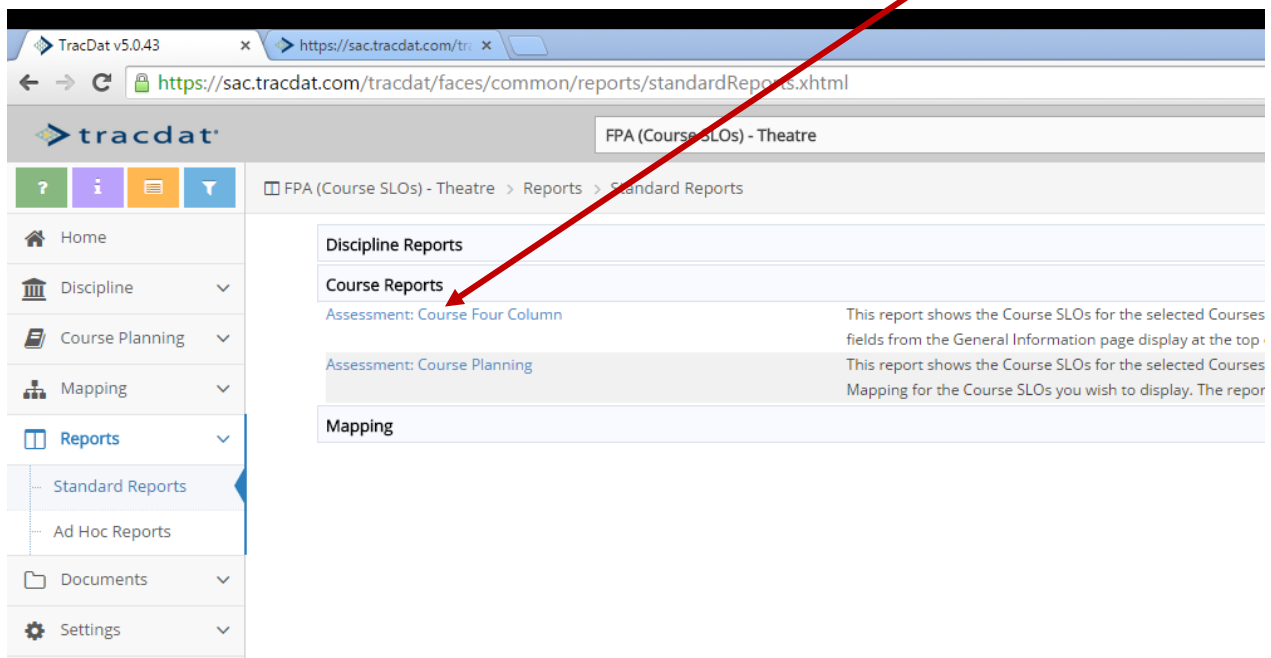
TracDat v5.0.43 ×
https://sac.tracdat.com/tra ×

https://sac.tracdat.com/tracdat/faces/common/reports/standardReports.xhtml

tracdat

FPA (Course SLOs) - Theatre

? i

Home
Discipline
Course Planning
Mapping
Reports
Standard Reports
Ad Hoc Reports
Documents
Settings

FPA (Course SLOs) - Theatre > Reports > Standard Reports

Discipline Reports

Course Reports

Assessment: Course Four Column
This report shows the Course SLOs for the selected Courses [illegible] fields from the General Information page display at the top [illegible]

Assessment: Course Planning
This report shows the Course SLOs for the selected Courses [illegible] Mapping for the Course SLOs you wish to display. The repor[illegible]

Mapping